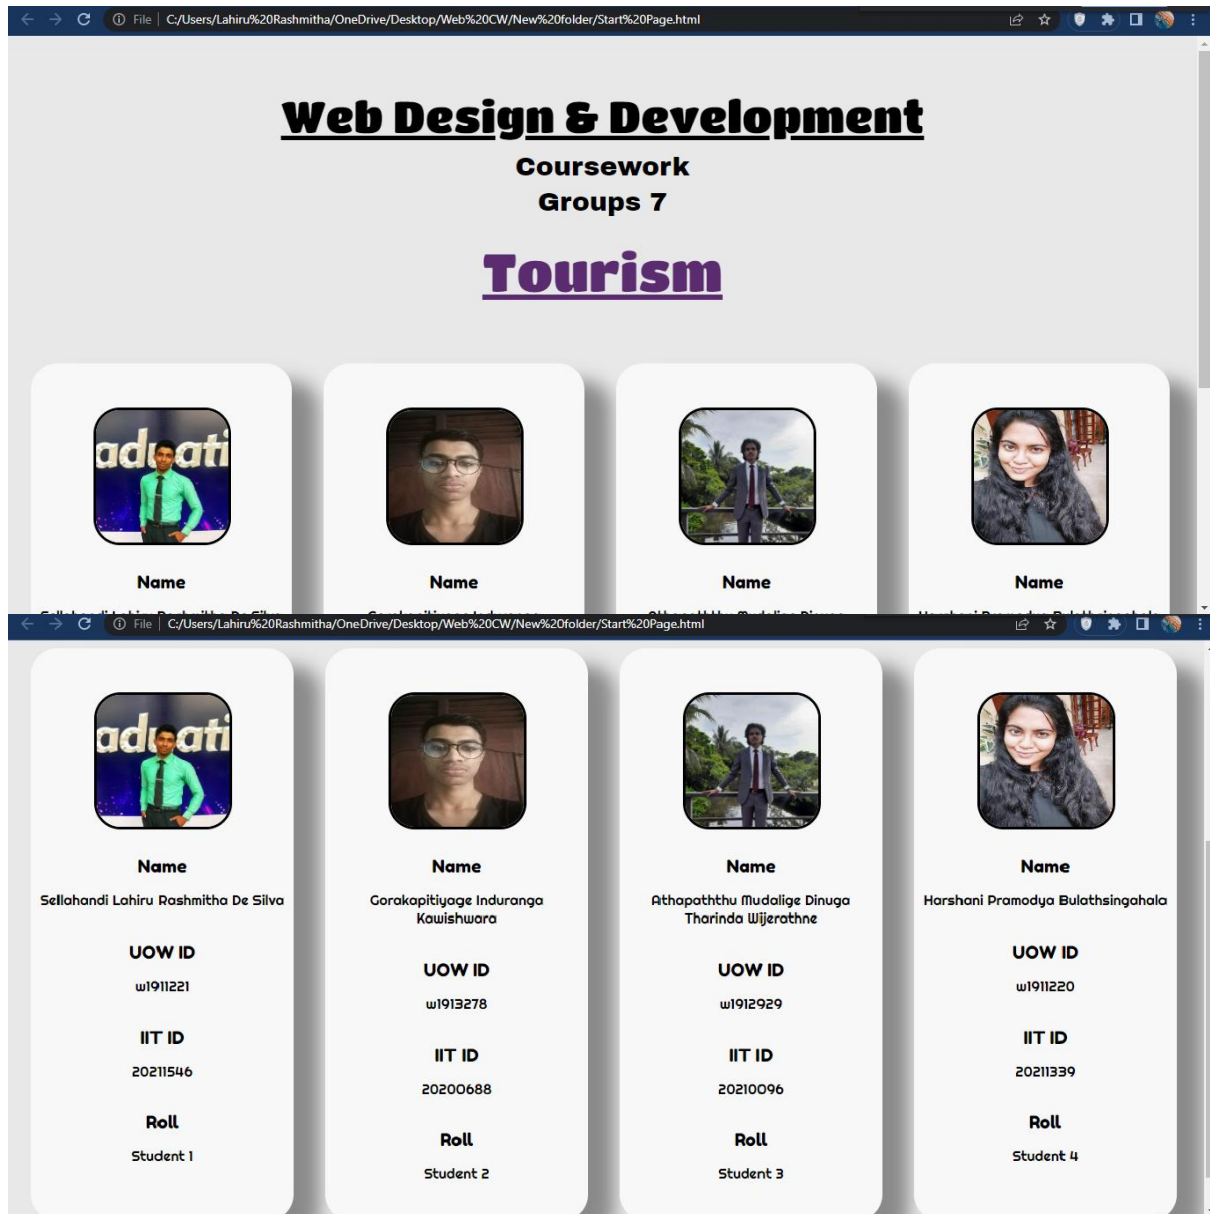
File | C:/Users/Lahiru%20Rashmitha/OneDrive/Desktop/Web%20CW/New%20folder/Start%20Page.html

Web Design & Development

Coursework

Groups 7

Tourism

adkati

Name

Name

Name

Name

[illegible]

File | C:/Users/Lahiru%20Rashmitha/OneDrive/Desktop/Web%20CW/New%20folder/Start%20Page.html

adkati

Name

Sellahandi Lahiru Rashmitha De Silva

UOW ID

w1911221

IIT ID

20211546

Roll

Student 1

Name

Gorakapitiyage Induranga Kawishwara

UOW ID

w1913278

IIT ID

20200688

Roll

Student 2

Name

Athapaththu Mudalige Dinuga Tharinda Wijerathne

UOW ID

w1912929

IIT ID

20210096

Roll

Student 3

Name

Harshani Pramodya Bulathsingahala

UOW ID

w1911220

IIT ID

20211339

Roll

Student 4